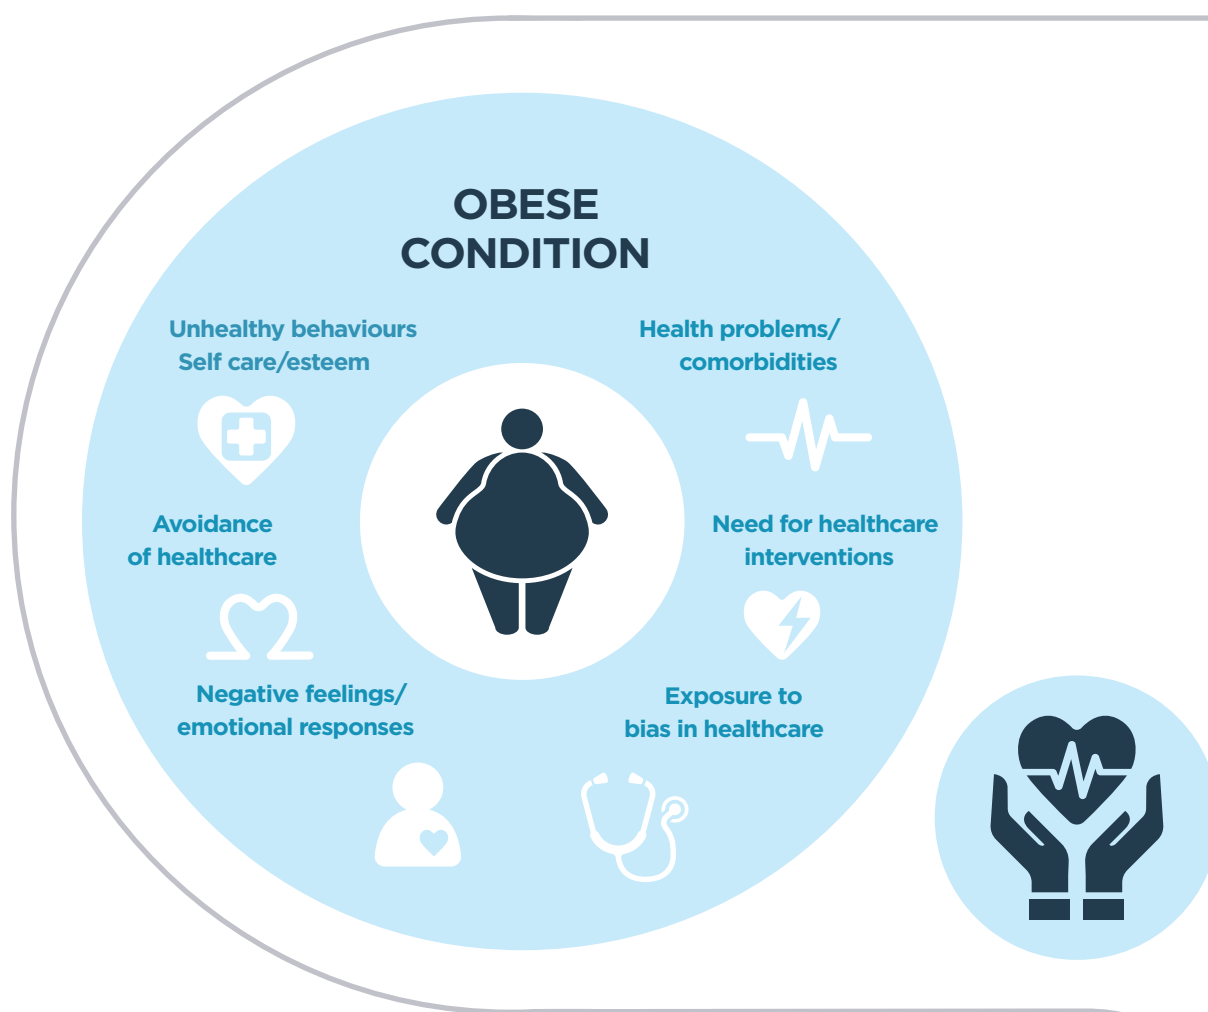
OBESE CONDITION

Unhealthy behaviours
Self care/esteem

Health problems/
comorbidities

Avoidance
of healthcare

Need for healthcare
interventions

Negative feelings/
emotional responses

Exposure to
bias in healthcare